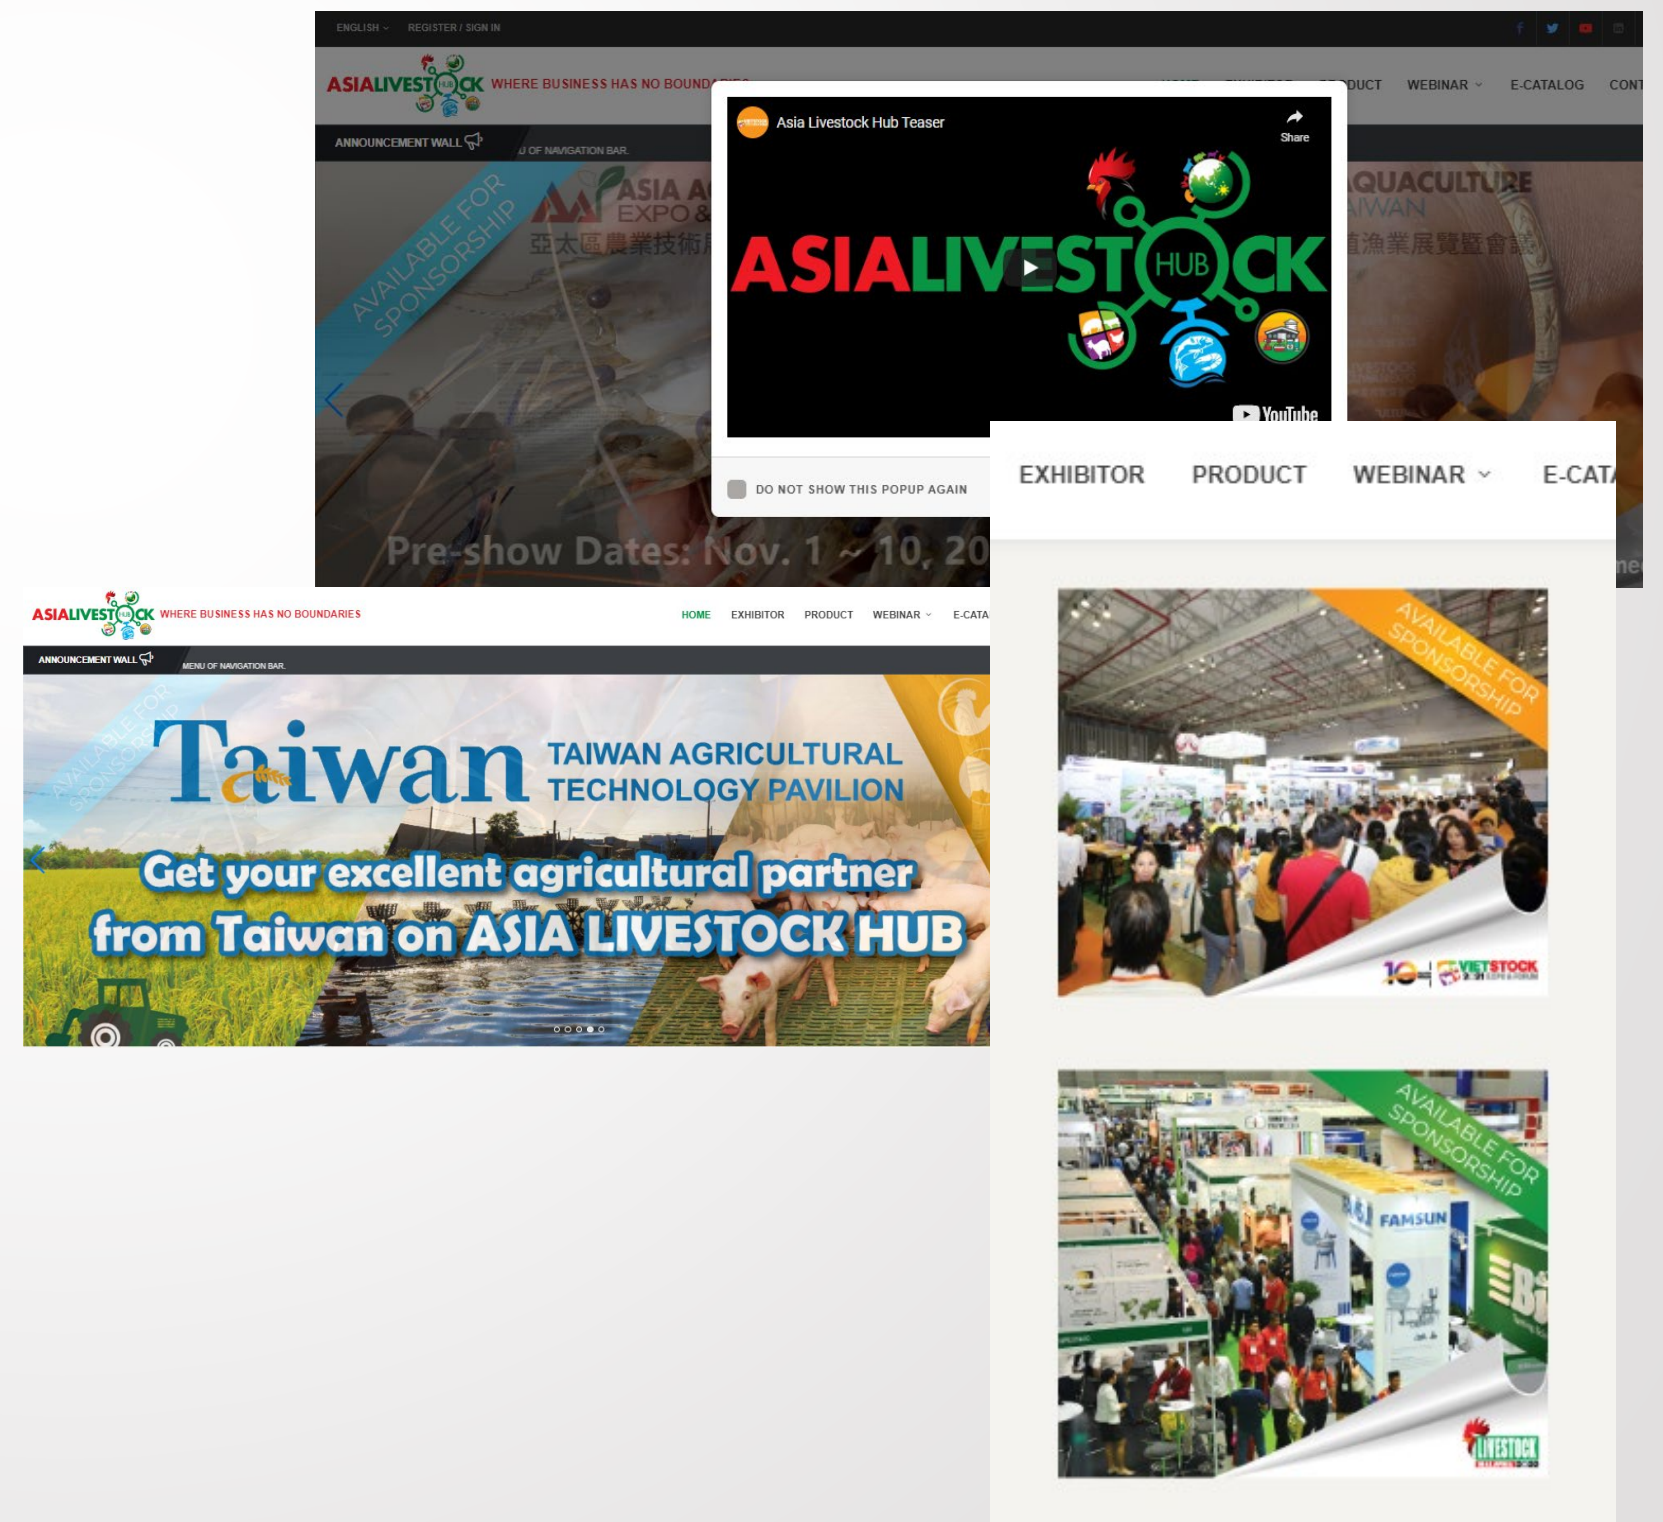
ENGLISH REGISTER / SIGN IN

ASIALIVESTOCK HUB WHERE BUSINESS HAS NO BOUND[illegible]

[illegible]DUCT WEBINAR E-CATALOG CONT

ANNOUNCEMENT WALL

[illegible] OF NAVIGATION BAR

AVAILABLE FOR SPONSORSHIP

ASIA A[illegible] EXPO &

亞太區農業技術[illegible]

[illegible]QUACULTURE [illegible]IWAN

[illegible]殖漁業展覽暨會議

Asia Livestock Hub Teaser

Share

ASIALIVESTOCK HUB

YouTube

DO NOT SHOW THIS POPUP AGAIN

Pre-show Dates: Nov. 1 ~ 10, 20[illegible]

EXHIBITOR PRODUCT WEBINAR E-CATA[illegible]

ASIALIVESTOCK HUB WHERE BUSINESS HAS NO BOUNDARIES

HOME EXHIBITOR PRODUCT WEBINAR E-CATA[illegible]

ANNOUNCEMENT WALL

MENU OF NAVIGATION BAR

AVAILABLE FOR SPONSORSHIP

Taiwan

TAIWAN AGRICULTURAL TECHNOLOGY PAVILION

Get your excellent agricultural partner from Taiwan on ASIA LIVESTOCK HUB

AVAILABLE FOR SPONSORSHIP

10 VIETSTOCK

AVAILABLE FOR SPONSORSHIP

FAMSUN

LIVESTOCK